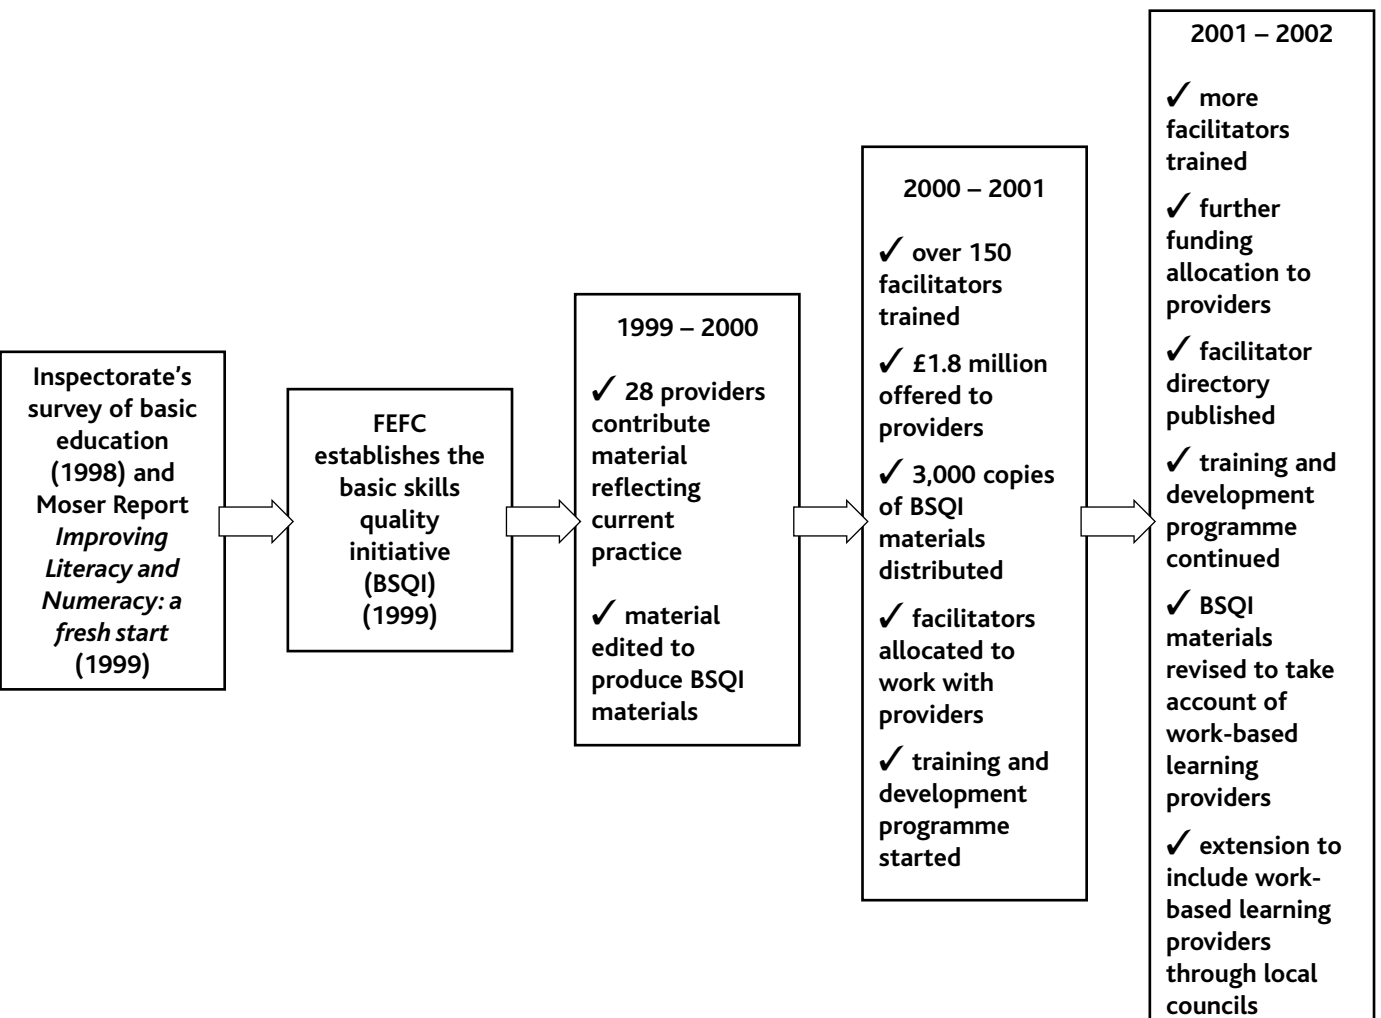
Inspectorate's survey of basic education (1998) and Moser Report *Improving Literacy and Numeracy: a fresh start* (1999)

FEFC establishes the basic skills quality initiative (BSQI) (1999)

1999 – 2000

✓ 28 providers contribute material reflecting current practice

✓ material edited to produce BSQI materials

2000 – 2001

✓ over 150 facilitators trained

✓ £1.8 million offered to providers

✓ 3,000 copies of BSQI materials distributed

✓ facilitators allocated to work with providers

✓ training and development programme started

2001 – 2002

✓ more facilitators trained

✓ further funding allocation to providers

✓ facilitator directory published

✓ training and development programme continued

✓ BSQI materials revised to take account of work-based learning providers

✓ extension to include work-based learning providers through local councils